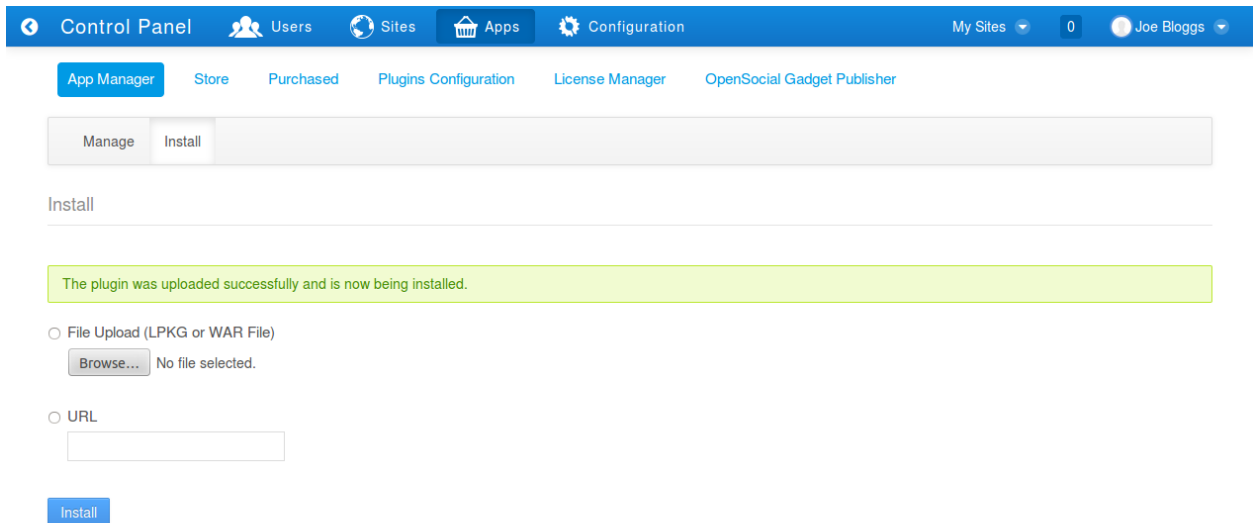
Control Panel Users Sites Apps Configuration My Sites 0 Joe Bloggs

App Manager Store Purchased Plugins Configuration License Manager OpenSocial Gadget Publisher

Manage Install

Install

The plugin was uploaded successfully and is now being installed.

File Upload (LPKG or WAR File)

Browse... No file selected.

URL

Install